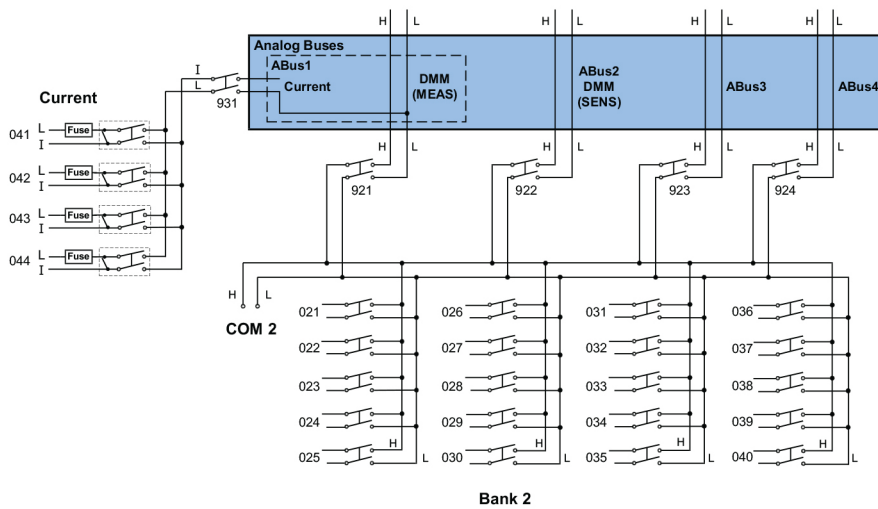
H L H L H L H L

Analog Buses

ABus1

Current

DMM (MEAS)

ABus2 DMM (SENS)

ABus3

ABus4

Current

I L 931

041 L I Fuse

042 L I Fuse

043 L I Fuse

044 L I Fuse

H L H L H L H L

921 922 923 924

H L

COM 2

021 022 023 024 025 H L

026 027 028 029 030 H L

031 032 033 034 035 H L

036 037 038 039 040 H L

Bank 2